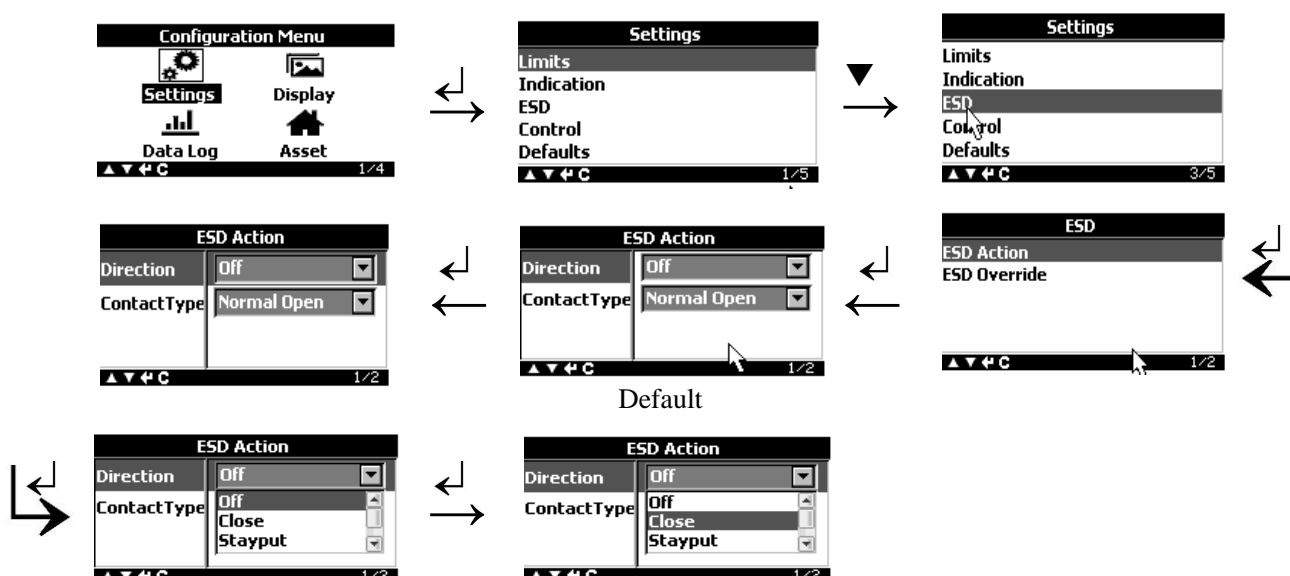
Configuration Menu
Settings
Display
Data Log
Asset
▲▼↵C 1/4

↵

Settings
Limits
Indication
ESD
Control
Defaults
▲▼↵C 1/5

▼

Settings
Limits
Indication
ESD
Control
Defaults
▲▼↵C 3/5

ESD
ESD Action
ESD Override
▲▼↵C 1/2

↵

ESD Action
Direction Off
ContactType Normal Open
▲▼↵C 1/2

Default

↵

ESD Action
Direction Off
ContactType Normal Open
▲▼↵C 1/2

↵

ESD Action
Direction Off
ContactType Off
Close
Stayput
▲▼↵C 1/2

↵

ESD Action
Direction Off
ContactType Off
Close
Stayput
▲▼↵C 1/2